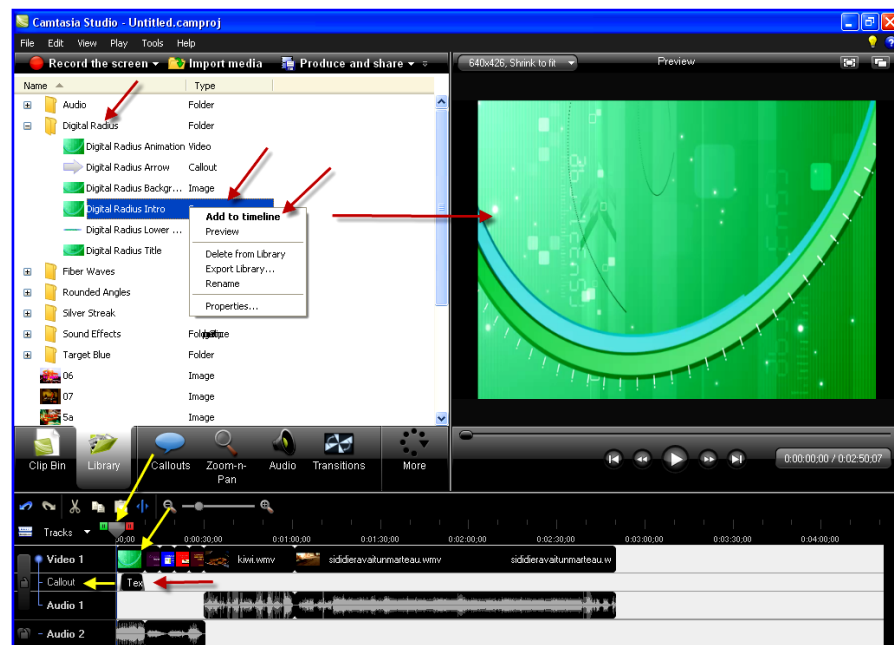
Camtasia Studio - Untitled.camproj

File Edit View Play Tools Help

Record the screen ▾ Import media Produce and share ▾

640x426, Shrink to fit Preview

| Name | Type |
|---|---|
| Audio | Folder |
| Digital Radius | Folder |
| Digital Radius Animation | Video |
| Digital Radius Arrow | Callout |
| Digital Radius Backgr... | Image |
| Digital Radius Intro | |
| Digital Radius Lower ... | |
| Digital Radius Title | |
| Fiber Waves | |
| Rounded Angles | |
| Silver Streak | |
| Sound Effects | Folder |
| Target Blue | Folder |
| 06 | Image |
| 07 | Image |
| 5a | Image |

Add to timeline
Preview
Delete from Library
Export Library...
Rename
Properties...

Clip Bin Library Callouts Zoom-n-Pan Audio Transitions More

0:00:00:00 / 0:02:50:07

Tracks ▾

0:00 0:00:30;00 0:01:00;00 0:01:30;00 0:02:00;00 0:02:30;00 0:03:00;00 0:03:30;00 0:04:00;00

Video 1 kiwi.wmv sididieravaitunmarteau.wmv sididieravaitunmarteau.w
Callout Tex
Audio 1
Audio 2